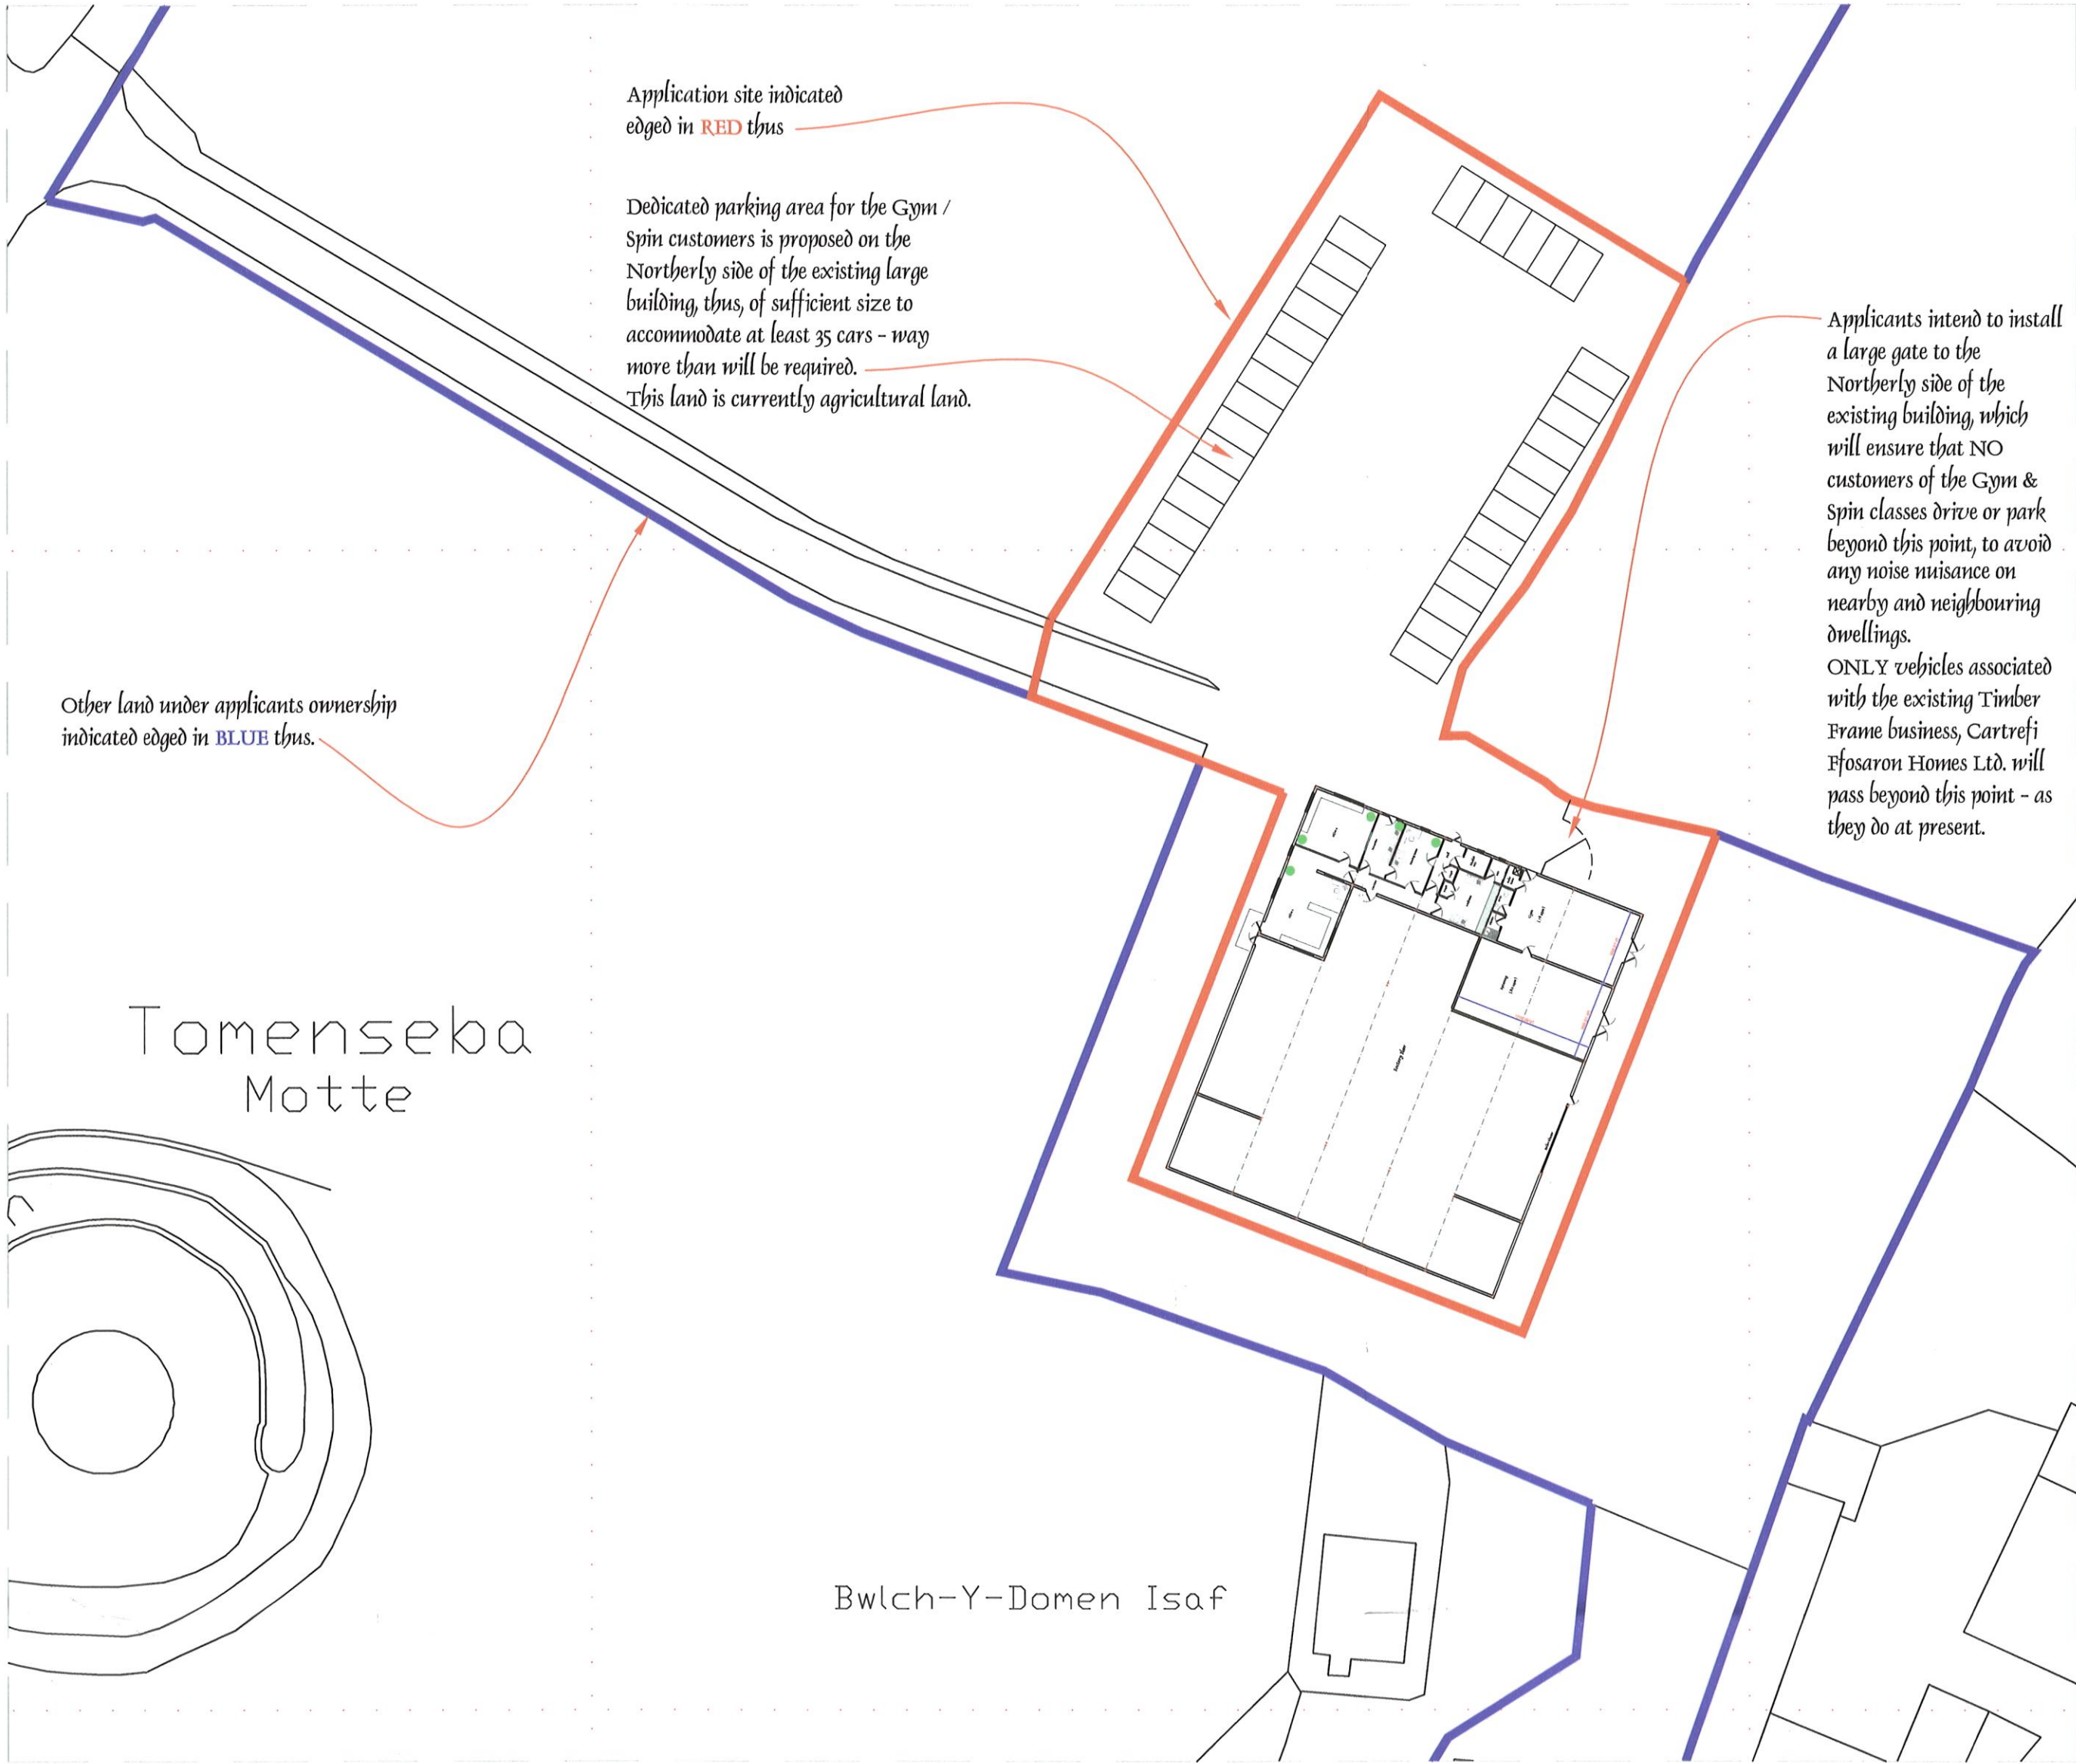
Application site indicated edged in RED thus

Dedicated parking area for the Gym / Spin customers is proposed on the Northerly side of the existing large building, thus, of sufficient size to accommodate at least 35 cars - way more than will be required.
This land is currently agricultural land.

Applicants intend to install a large gate to the Northerly side of the existing building, which will ensure that NO customers of the Gym & Spin classes drive or park beyond this point, to avoid any noise nuisance on nearby and neighbouring dwellings.
ONLY vehicles associated with the existing Timber Frame business, Cartrefi Ffosaron Homes Ltd. will pass beyond this point - as they do at present.

Other land under applicants ownership indicated edged in BLUE thus.

Tomenseba
Motte

Bwlch-Y-Domen Isaf